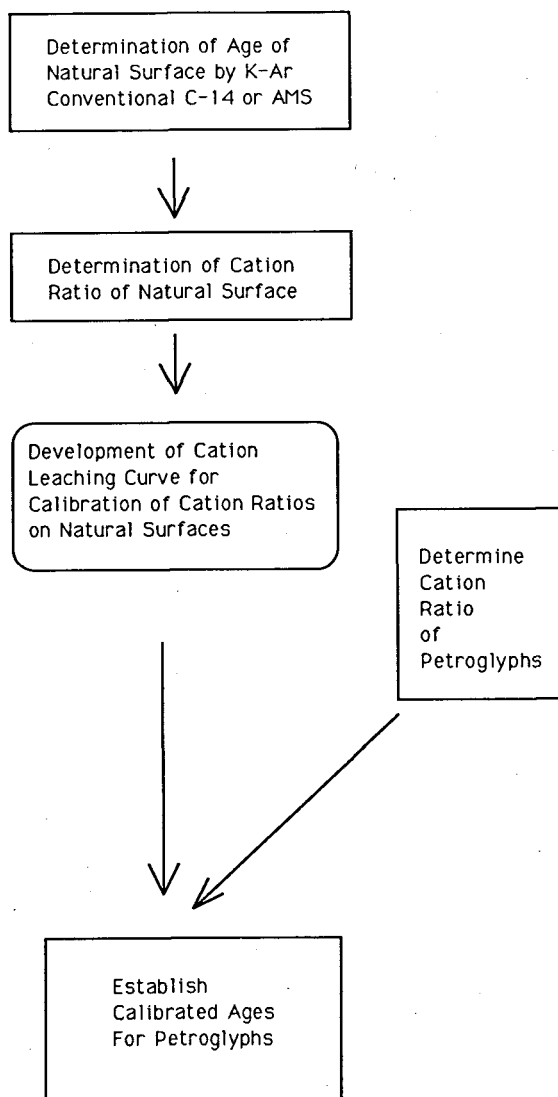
Determination of Age of Natural Surface by K-Ar Conventional C-14 or AMS

Determination of Cation Ratio of Natural Surface

Development of Cation Leaching Curve for Calibration of Cation Ratios on Natural Surfaces

Determine Cation Ratio of Petroglyphs

Establish Calibrated Ages For Petroglyphs